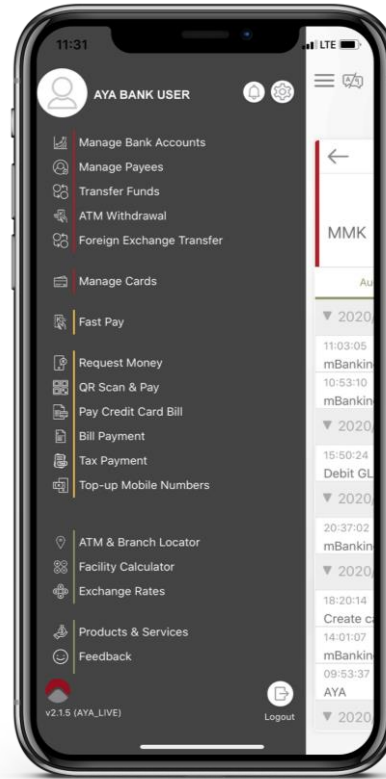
11:31

LTE

AYA BANK USER

Manage Bank Accounts
Manage Payees
Transfer Funds
ATM Withdrawal
Foreign Exchange Transfer

Manage Cards

Fast Pay

Request Money
QR Scan & Pay
Pay Credit Card Bill
Bill Payment
Tax Payment
Top-up Mobile Numbers

ATM & Branch Locator
Facility Calculator
Exchange Rates

Products & Services
Feedback

v2.1.5 (AYA_LIVE)

Logout

MMK

Au

▼ 2020

11:03:05
mBankin
10:53:10
mBankin
▼ 2020
15:50:24
Debit GL
▼ 2020
20:37:02
mBankin
▼ 2020
18:20:14
Create c
14:01:07
mBankin
09:53:37
AYA
▼ 2020